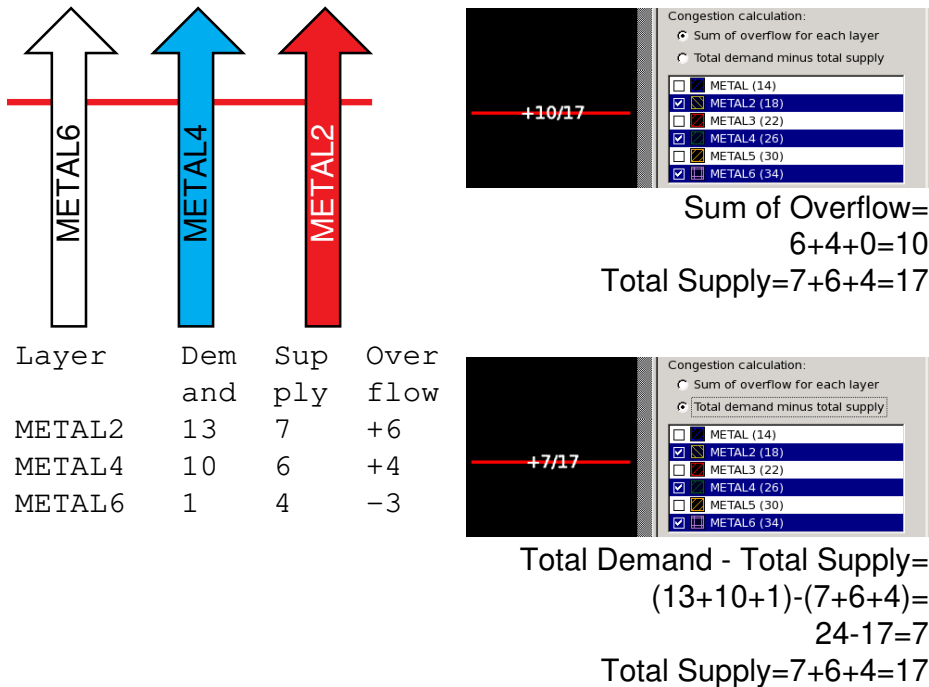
METAL6

METAL4

METAL2

| Layer | Demand | Supply | Overflow |
|---|---|---|---|
| METAL2 | 13 | 7 | +6 |
| METAL4 | 10 | 6 | +4 |
| METAL6 | 1 | 4 | −3 |

+10/17

Congestion calculation:
Sum of overflow for each layer
Total demand minus total supply

METAL (14)
METAL2 (18)
METAL3 (22)
METAL4 (26)
METAL5 (30)
METAL6 (34)

Sum of Overflow= 6+4+0=10
Total Supply=7+6+4=17

+7/17

Congestion calculation:
Sum of overflow for each layer
Total demand minus total supply

METAL (14)
METAL2 (18)
METAL3 (22)
METAL4 (26)
METAL5 (30)
METAL6 (34)

Total Demand - Total Supply= (13+10+1)-(7+6+4)= 24-17=7
Total Supply=7+6+4=17